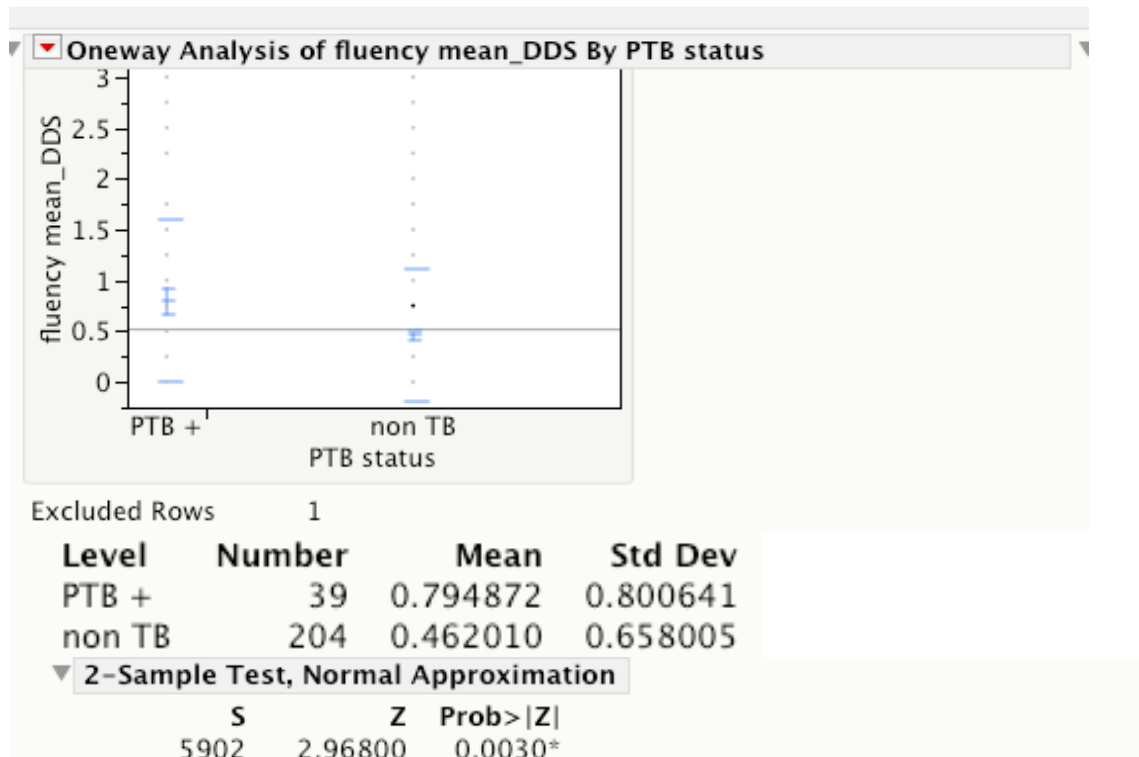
Oneway Analysis of fluency mean_DDS By PTB status

fluency mean_DDS

3
2.5
2
1.5
1
0.5
0

PTB +
non TB
PTB status

Excluded Rows 1

| Level | Number | Mean | Std Dev |
|---|---|---|---|
| PTB + | 39 | 0.794872 | 0.800641 |
| non TB | 204 | 0.462010 | 0.658005 |

2-Sample Test, Normal Approximation

| S | Z | Prob>\|Z\| |
|---|---|---|
| 5902 | 2.96800 | 0.0030* |